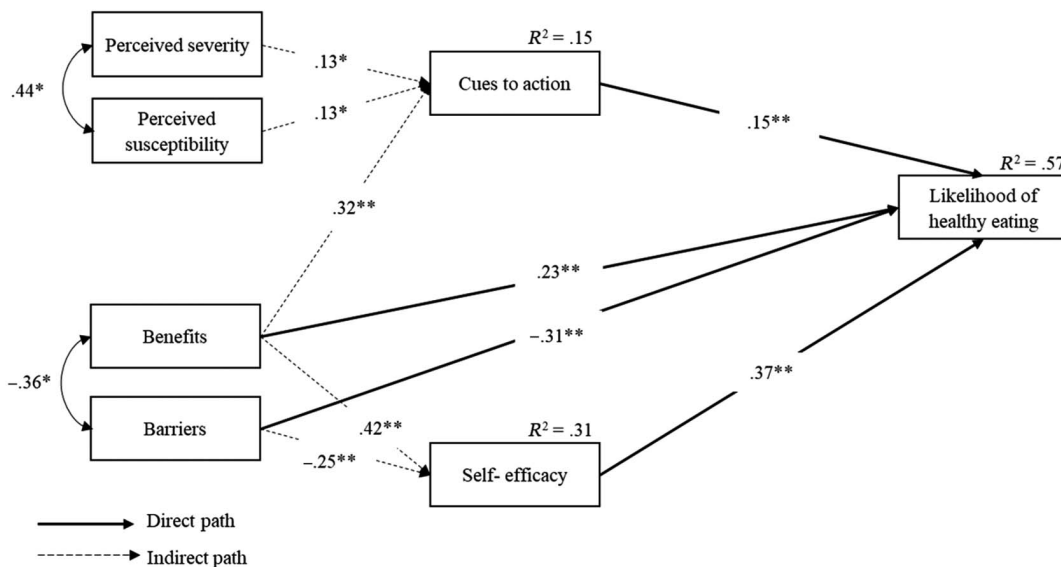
Perceived severity

.44*

Perceived susceptibility

.13*

.13*

$R^2 = .15$

Cues to action

.15**

$R^2 = .57$

Likelihood of healthy eating

.32**

.23**

Benefits

−.31**

−.36*

Barriers

.42**

.37**

$R^2 = .31$

−.25**

Self- efficacy

Direct path

Indirect path